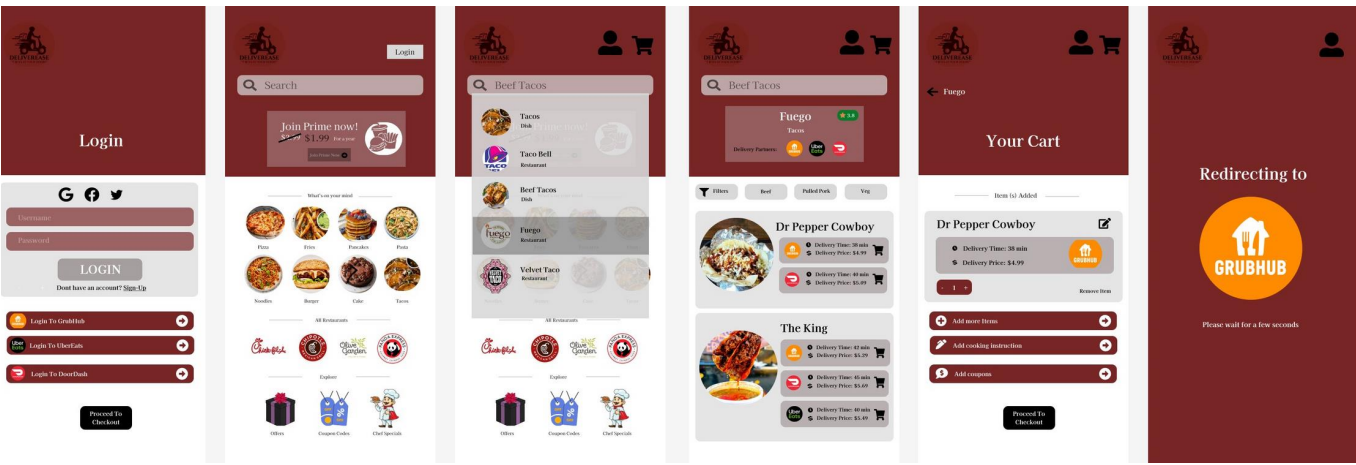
DELIVEREASE

Login

Username

Password

LOGIN

Dont have an account? Sign-Up

Login To GrubHub

Login To UberEats

Login To DoorDash

Proceed To Checkout

DELIVEREASE

Login

Search

Join Prime now!
$2.99 $1.99 For a year

What's on your mind

Pizza
Fries
Pancakes
Pasta
Noodles
Burger
Cake
Tacos

All Restaurants

Explore

Offers
Coupon Codes
Chef Specials

DELIVEREASE

Beef Tacos

Tacos
Dish

Taco Bell
Restaurant

Beef Tacos
Dish

Fuego
Restaurant

Velvet Taco
Restaurant

All Restaurants

Explore

Offers
Coupon Codes
Chef Specials

DELIVEREASE

Beef Tacos

Fuego
3.6
Tacos
Delivery Partners:

Filters
Beef
Pulled Pork
Veg

Dr Pepper Cowboy
Delivery Time: 38 min
Delivery Price: $4.99
Delivery Time: 40 min
Delivery Price: $5.89

The King
Delivery Time: 42 min
Delivery Price: $5.39
Delivery Time: 45 min
Delivery Price: $5.69
Delivery Time: 40 min
Delivery Price: $5.49

DELIVEREASE

Fuego

Your Cart

Item (s) Added

Dr Pepper Cowboy
Delivery Time: 38 min
Delivery Price: $4.99
GRUBHUB

- 1 +
Remove item

Add more Items
Add cooking instruction
Add coupons

Proceed To Checkout

DELIVEREASE

Redirecting to

GRUBHUB

Please wait for a few seconds